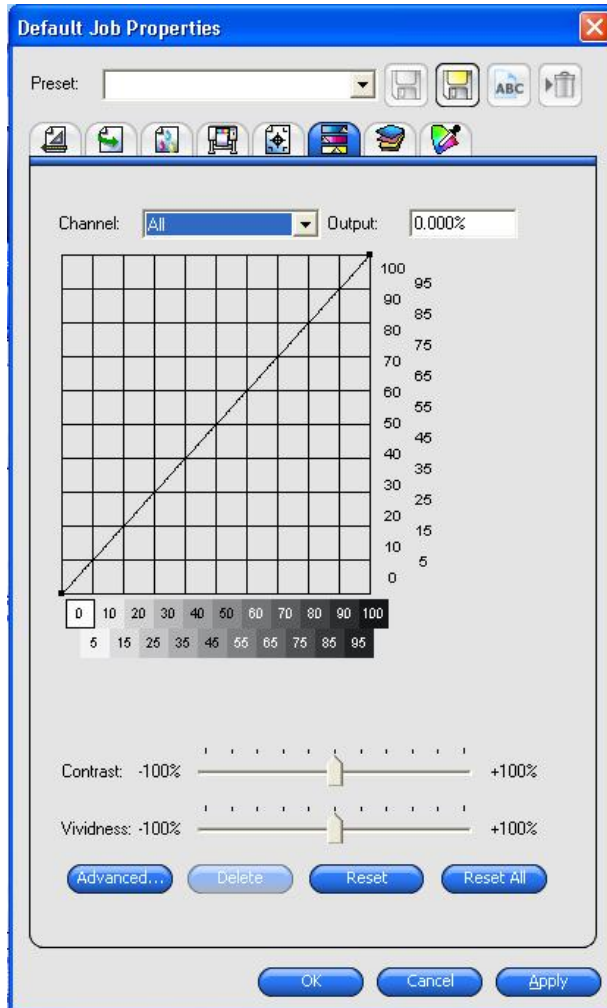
Default Job Properties

Preset:

ABC

Channel: All

Output: 0.000%

100
95
90
85
80
75
70
65
60
55
50
45
40
35
30
25
20
15
10
5
0

| 0 | 10 | 20 | 30 | 40 | 50 | 60 | 70 | 80 | 90 | 100 |
|---|---|---|---|---|---|---|---|---|---|---|
| 5 | 15 | 25 | 35 | 45 | 55 | 65 | 75 | 85 | 95 | |

Contrast: -100% +100%

Vividness: -100% +100%

Advanced... Delete Reset Reset All

OK Cancel Apply